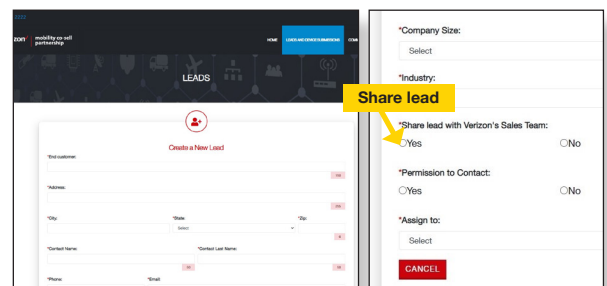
zon mobility co-sell partnership

HOME LEADS AND DEVICE SUBMISSIONS COM

LEADS

Create a New Lead

*End customer:

*Address:

*City: *State: *Zip:

Select

*Contact Name: *Contact Last Name:

*Phone: *Email:

*Company Size:

Select

*Industry:

Share lead

*Share lead with Verizon's Sales Team:

○Yes ○No

*Permission to Contact:

○Yes ○No

*Assign to:

Select

CANCEL